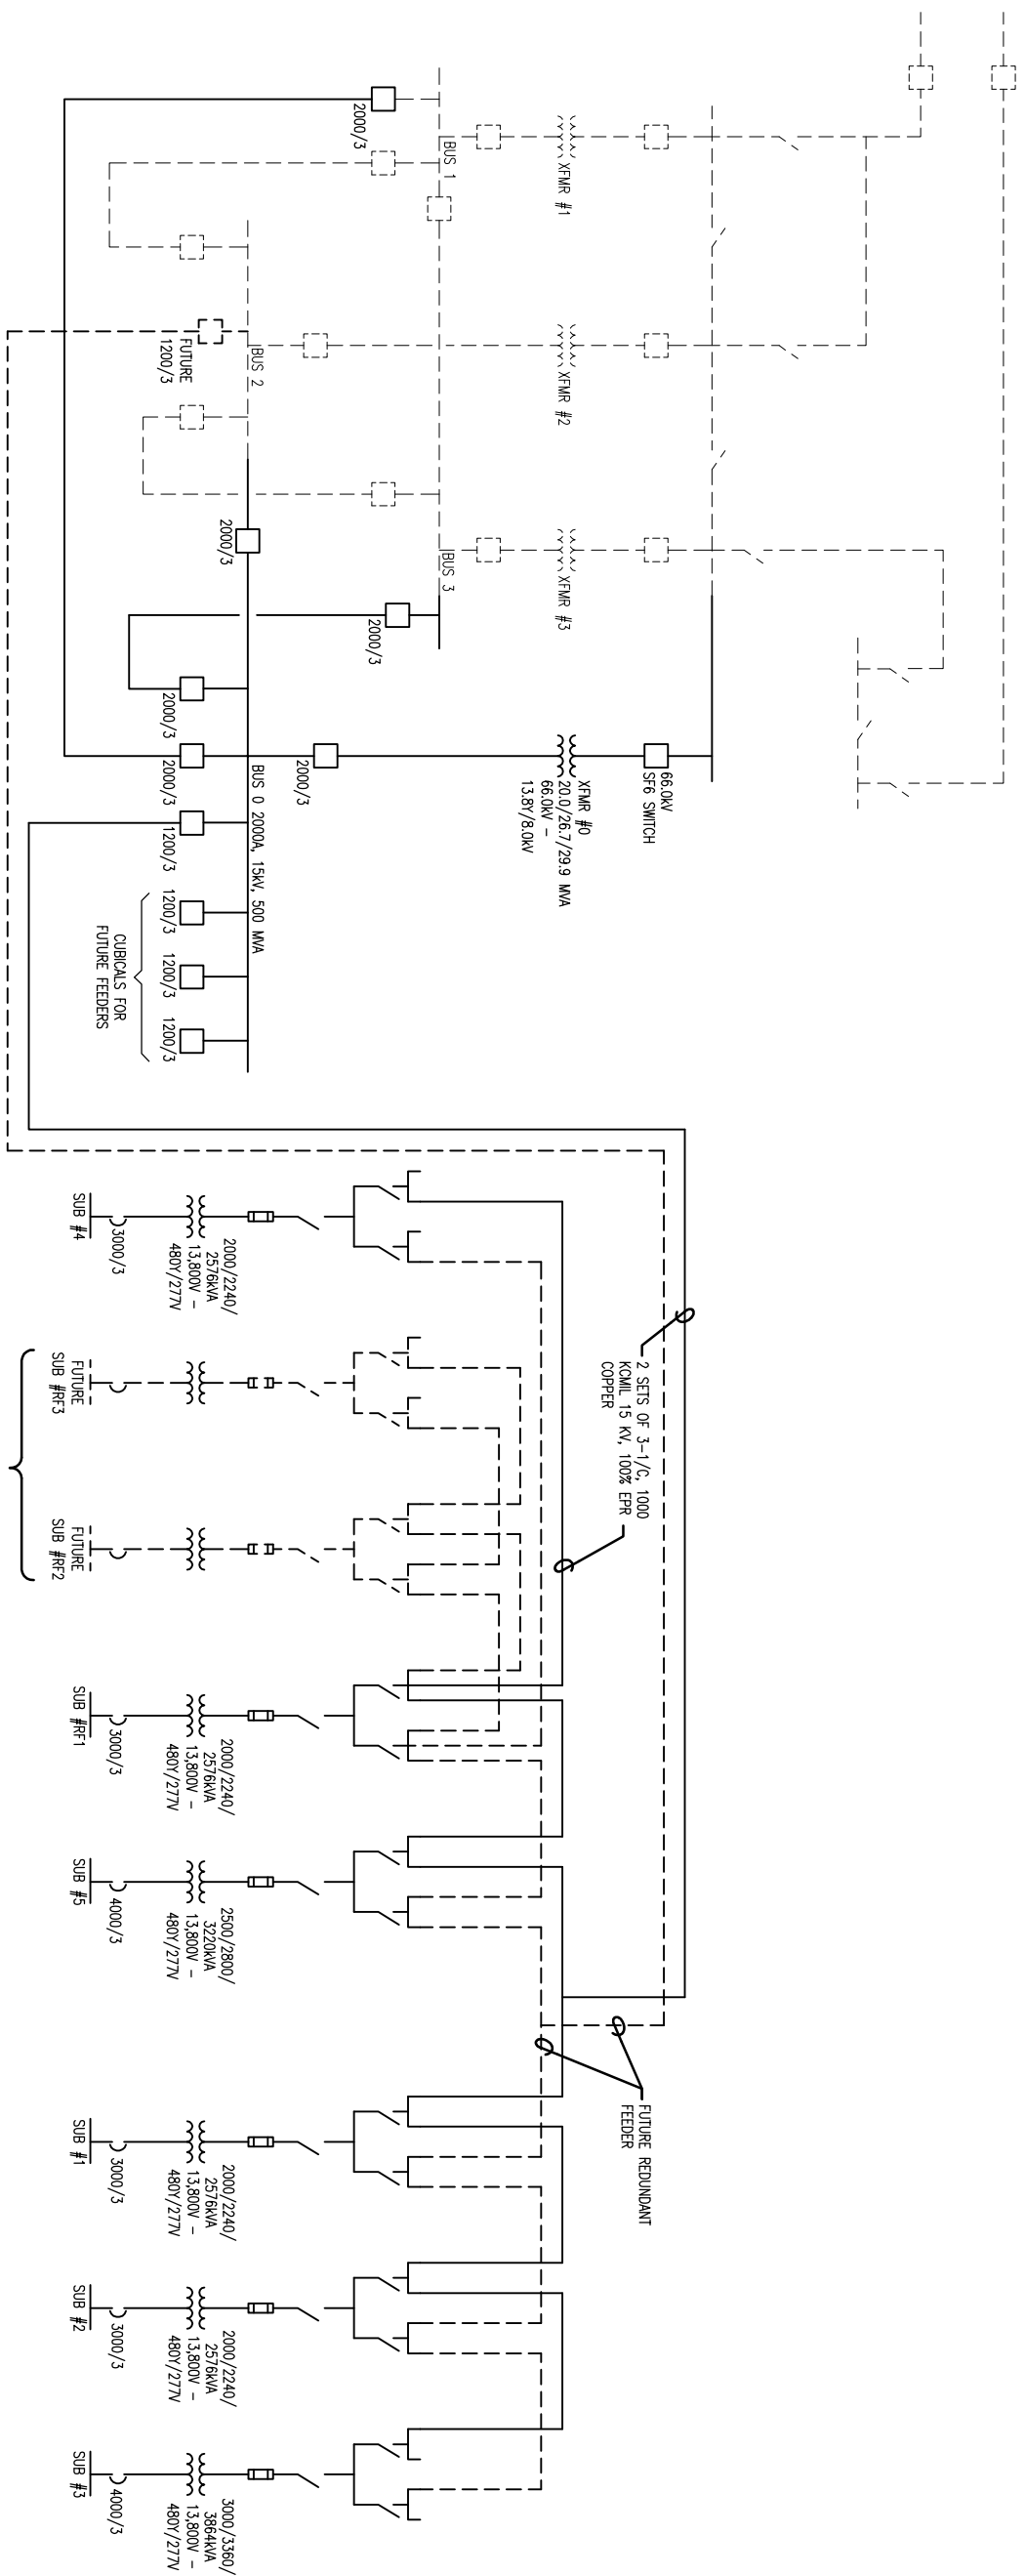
2000/3

BUS 1

XFMR #1

FUTURE 1200/3

BUS 2

XFMR #2

2000/3

BUS 3

XFMR #3

2000/3

2000/3

2000/3

2000/3

BUS 0 2000A, 15kV, 500 MVA

XFMR #0 20.0/26.7/29.9 MVA 66.0kV – 13.8Y/8.0kV

66.0kV SF6 SWITCH

1200/3

1200/3

1200/3

1200/3

CUBICALS FOR FUTURE FEEDERS

2 SETS OF 3-1/C, 1000 KCMIL 15 KV, 100% EPR COPPER

FUTURE REDUNDANT FEEDER

SUB #4
3000/3
2000/2240/ 2576kVA 13,800V – 480Y/277V

FUTURE SUB #RF3

FUTURE SUB #RF2

SUB #RF1
3000/3
2000/2240/ 2576kVA 13,800V – 480Y/277V

SUB #5
4000/3
2500/2800/ 3220kVA 13,800V – 480Y/277V

SUB #1
3000/3
2000/2240/ 2576kVA 13,800V – 480Y/277V

SUB #2
3000/3
2000/2240/ 2576kVA 13,800V – 480Y/277V

SUB #3
4000/3
3000/3360/ 3864kVA 13,800V – 480Y/277V